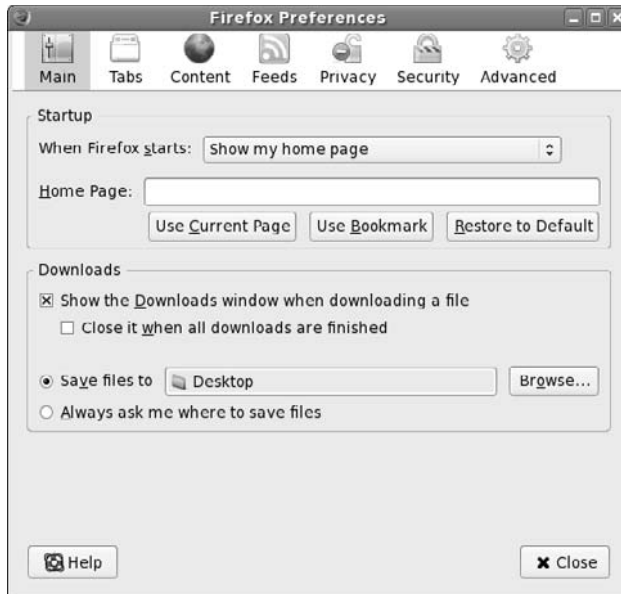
Firefox Preferences

Main Tabs Content Feeds Privacy Security Advanced

Startup

When Firefox starts: Show my home page

Home Page:

Use Current Page Use Bookmark Restore to Default

Downloads

☒ Show the Downloads window when downloading a file

☐ Close it when all downloads are finished

◉ Save files to Desktop Browse...

○ Always ask me where to save files

Help

Close